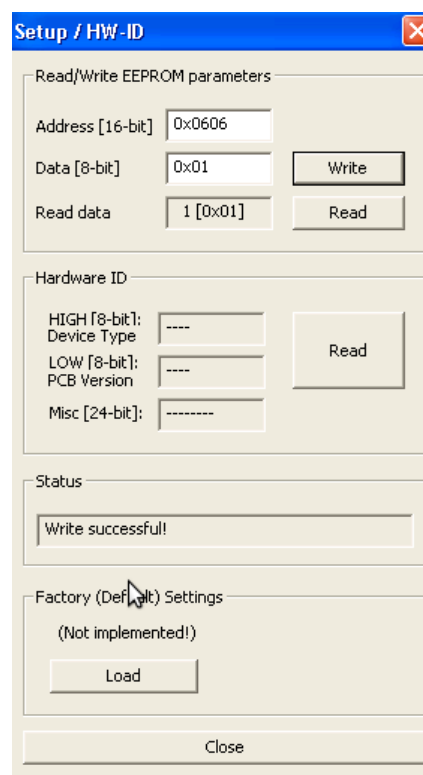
Setup / HW-ID

Read/Write EEPROM parameters

Address [16-bit] 0x0606

Data [8-bit] 0x01 Write

Read data 1 [0x01] Read

Hardware ID

HIGH [8-bit]: Device Type ----

LOW [8-bit]: PCB Version ----

Misc [24-bit]: --------

Read

Status

Write successful!

Factory (Def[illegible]lt) Settings

(Not implemented!)

Load

Close